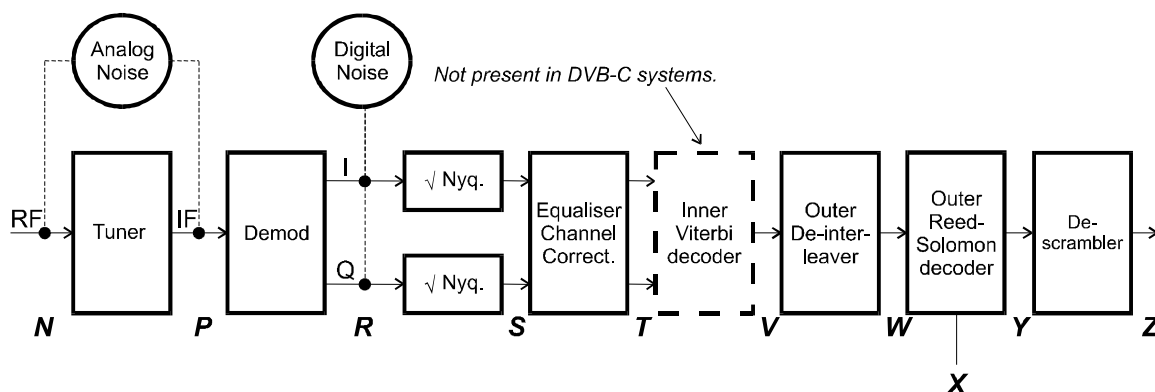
Analog Noise

Digital Noise

Not present in DVB-C systems.

RF

Tuner

IF

Demod

I

Q

√ Nyq.

√ Nyq.

Equaliser Channel Correct.

Inner Viterbi decoder

Outer De-interleaver

Outer Reed-Solomon decoder

De-scrambler

N

P

R

S

T

V

W

X

Y

Z